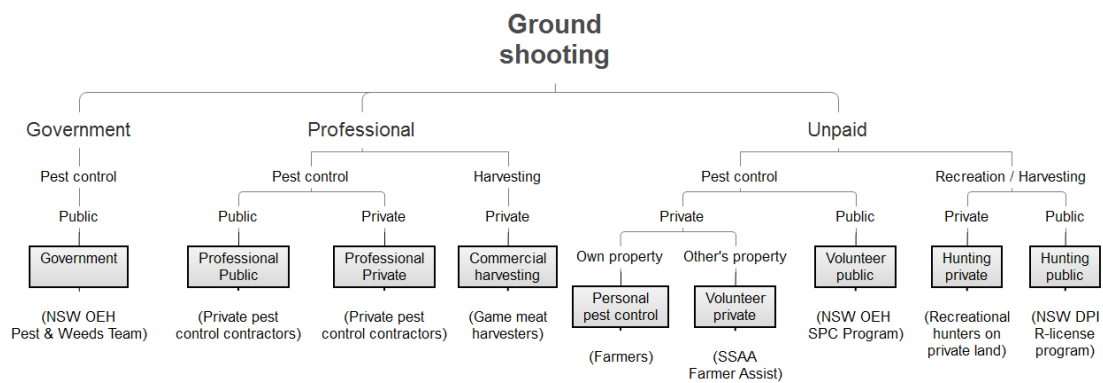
Ground shooting

Government

Pest control

Public

Government

(NSW OEH Pest & Weeds Team)

Professional

Pest control

Public

Professional Public

(Private pest control contractors)

Private

Professional Private

(Private pest control contractors)

Harvesting

Private

Commercial harvesting

(Game meat harvesters)

Unpaid

Pest control

Private

Own property

Personal pest control

(Farmers)

Other's property

Volunteer private

(SSAA Farmer Assist)

Public

Volunteer public

(NSW OEH SPC Program)

Recreation / Harvesting

Private

Hunting private

(Recreational hunters on private land)

Public

Hunting public

(NSW DPI R-license program)